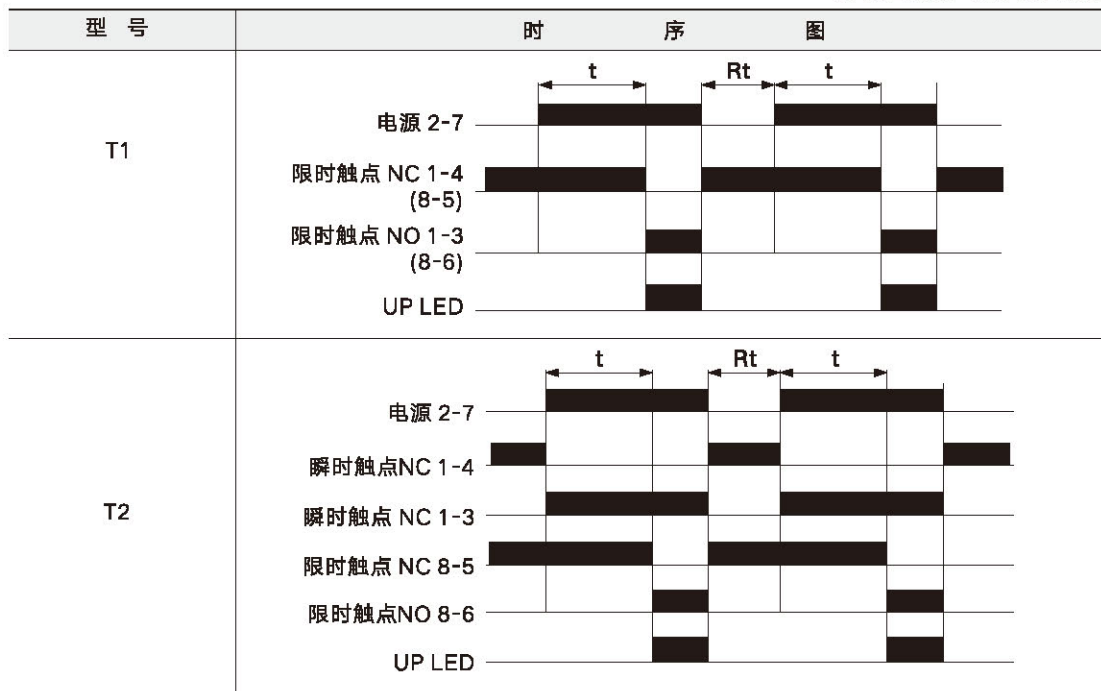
| 型 号 | 时 序 图 |
|---|---|
| T1 | t Rt t<br>电源 2-7<br>限时触点 NC 1-4 (8-5)<br>限时触点 NO 1-3 (8-6)<br>UP LED |
| T2 | t Rt t<br>电源 2-7<br>瞬时触点NC 1-4<br>瞬时触点 NC 1-3<br>限时触点 NC 8-5<br>限时触点NO 8-6<br>UP LED |